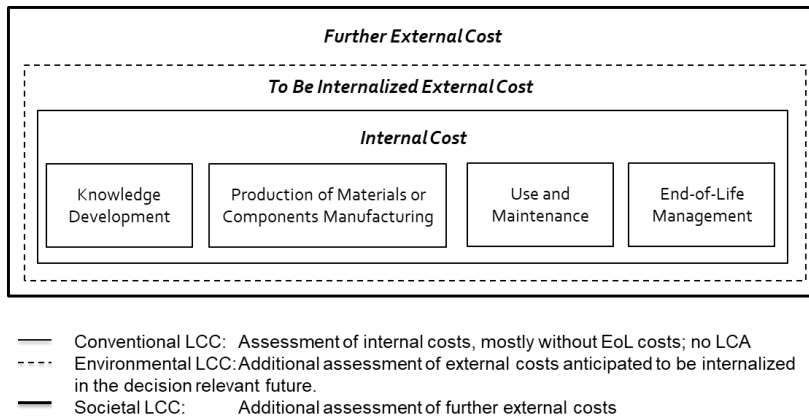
Further External Cost

To Be Internalized External Cost

Internal Cost

Knowledge Development

Production of Materials or Components Manufacturing

Use and Maintenance

End-of-Life Management

Conventional LCC: Assessment of internal costs, mostly without EoL costs; no LCA

Environmental LCC: Additional assessment of external costs anticipated to be internalized in the decision relevant future.

Societal LCC: Additional assessment of further external costs